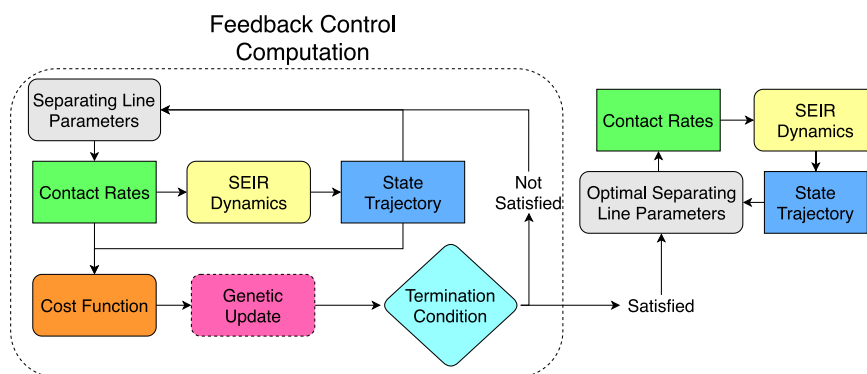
Feedback Control Computation

Separating Line Parameters

Contact Rates

SEIR Dynamics

State Trajectory

Not Satisfied

Cost Function

Genetic Update

Termination Condition

Satisfied

Contact Rates

SEIR Dynamics

Optimal Separating Line Parameters

State Trajectory